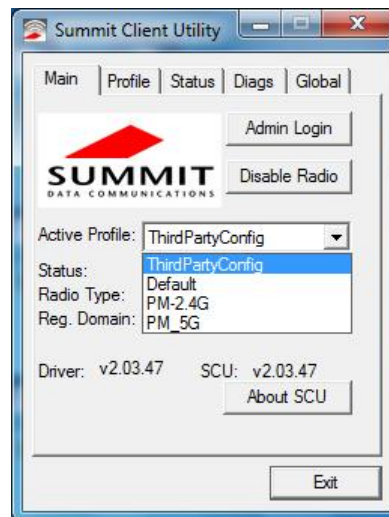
Summit Client Utility

Main
Profile
Status
Diags
Global

SUMMIT
DATA COMMUNICATIONS

Admin Login
Disable Radio

Active Profile: ThirdPartyConfig

ThirdPartyConfig
Default
PM-2.4G
PM_5G

Status:
Radio Type:
Reg. Domain:

Driver: v2.03.47
SCU: v2.03.47

About SCU

Exit